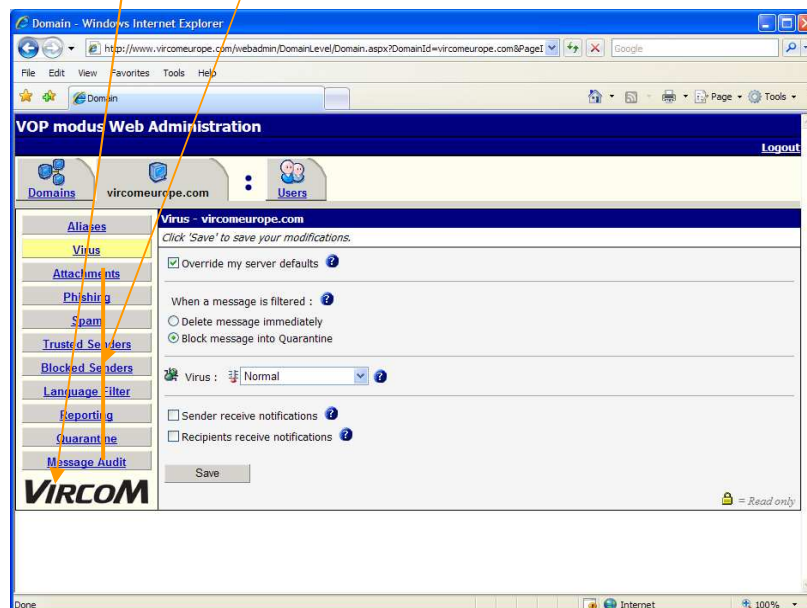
Domain - Windows Internet Explorer

http://www.vircomeurope.com/webadmin/DomainLevel/Domain.aspx?DomainId=vircomeurope.com&PageI

Google

File Edit View Favorites Tools Help

Domain

Page Tools

VOP modus Web Administration

Logout

Domains vircomeurope.com Users

Aliases
Virus
Attachments
Phishing
Spam
Trusted Senders
Blocked Senders
Language Filter
Reporting
Quarantine
Message Audit

VIRCOM

Virus - vircomeurope.com

Click 'Save' to save your modifications.

Override my server defaults

When a message is filtered :

Delete message immediately

Block message into Quarantine

Virus : Normal

Sender receive notifications

Recipients receive notifications

Save

= Read only

Done

Internet

100%